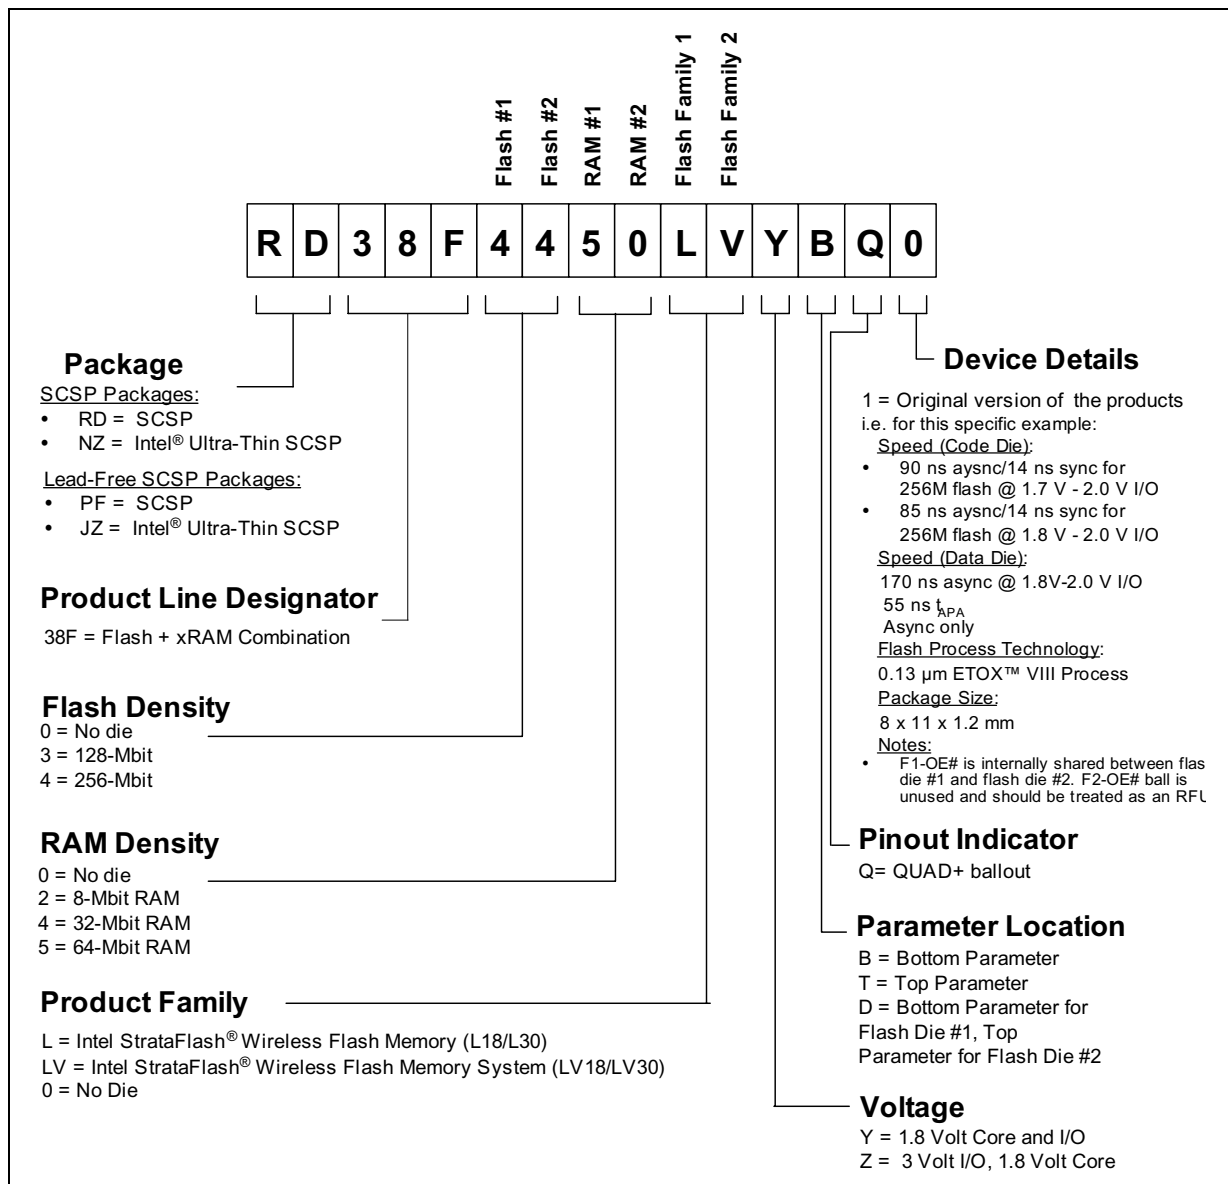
Flash #1 Flash #2 RAM #1 RAM #2 Flash Family 1 Flash Family 2

| R | D | 3 | 8 | F | 4 | 4 | 5 | 0 | L | V | Y | B | Q | 0 |
|---|---|---|---|---|---|---|---|---|---|---|---|---|---|---|

**Package**
SCSP Packages:
• RD = SCSP
• NZ = Intel® Ultra-Thin SCSP

Lead-Free SCSP Packages:
• PF = SCSP
• JZ = Intel® Ultra-Thin SCSP

**Product Line Designator**
38F = Flash + xRAM Combination

**Flash Density**
0 = No die
3 = 128-Mbit
4 = 256-Mbit

**RAM Density**
0 = No die
2 = 8-Mbit RAM
4 = 32-Mbit RAM
5 = 64-Mbit RAM

**Product Family**
L = Intel StrataFlash® Wireless Flash Memory (L18/L30)
LV = Intel StrataFlash® Wireless Flash Memory System (LV18/LV30)
0 = No Die

**Device Details**
1 = Original version of the products
i.e. for this specific example:
Speed (Code Die):
• 90 ns aysnc/14 ns sync for 256M flash @ 1.7 V - 2.0 V I/O
• 85 ns aysnc/14 ns sync for 256M flash @ 1.8 V - 2.0 V I/O
Speed (Data Die):
170 ns async @ 1.8V-2.0 V I/O
55 ns $t_{APA}$
Async only
Flash Process Technology:
0.13 µm ETOX™ VIII Process
Package Size:
8 x 11 x 1.2 mm
Notes:
• F1-OE# is internally shared between flas die #1 and flash die #2. F2-OE# ball is unused and should be treated as an RFU

**Pinout Indicator**
Q= QUAD+ ballout

**Parameter Location**
B = Bottom Parameter
T = Top Parameter
D = Bottom Parameter for Flash Die #1, Top Parameter for Flash Die #2

**Voltage**
Y = 1.8 Volt Core and I/O
Z = 3 Volt I/O, 1.8 Volt Core